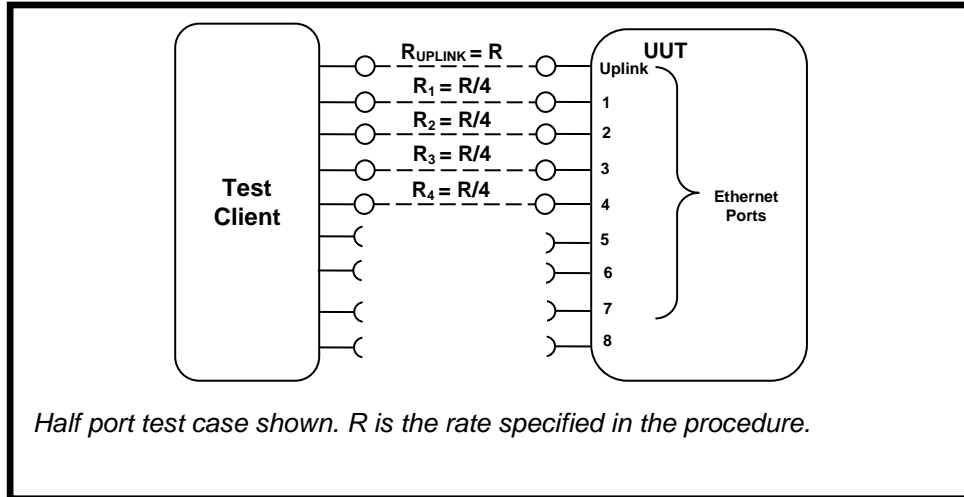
Test Client

$R_{UPLINK} = R$

$R_1 = R/4$

$R_2 = R/4$

$R_3 = R/4$

$R_4 = R/4$

UUT

Uplink

1

2

3

4

5

6

7

8

Ethernet Ports

*Half port test case shown. R is the rate specified in the procedure.*